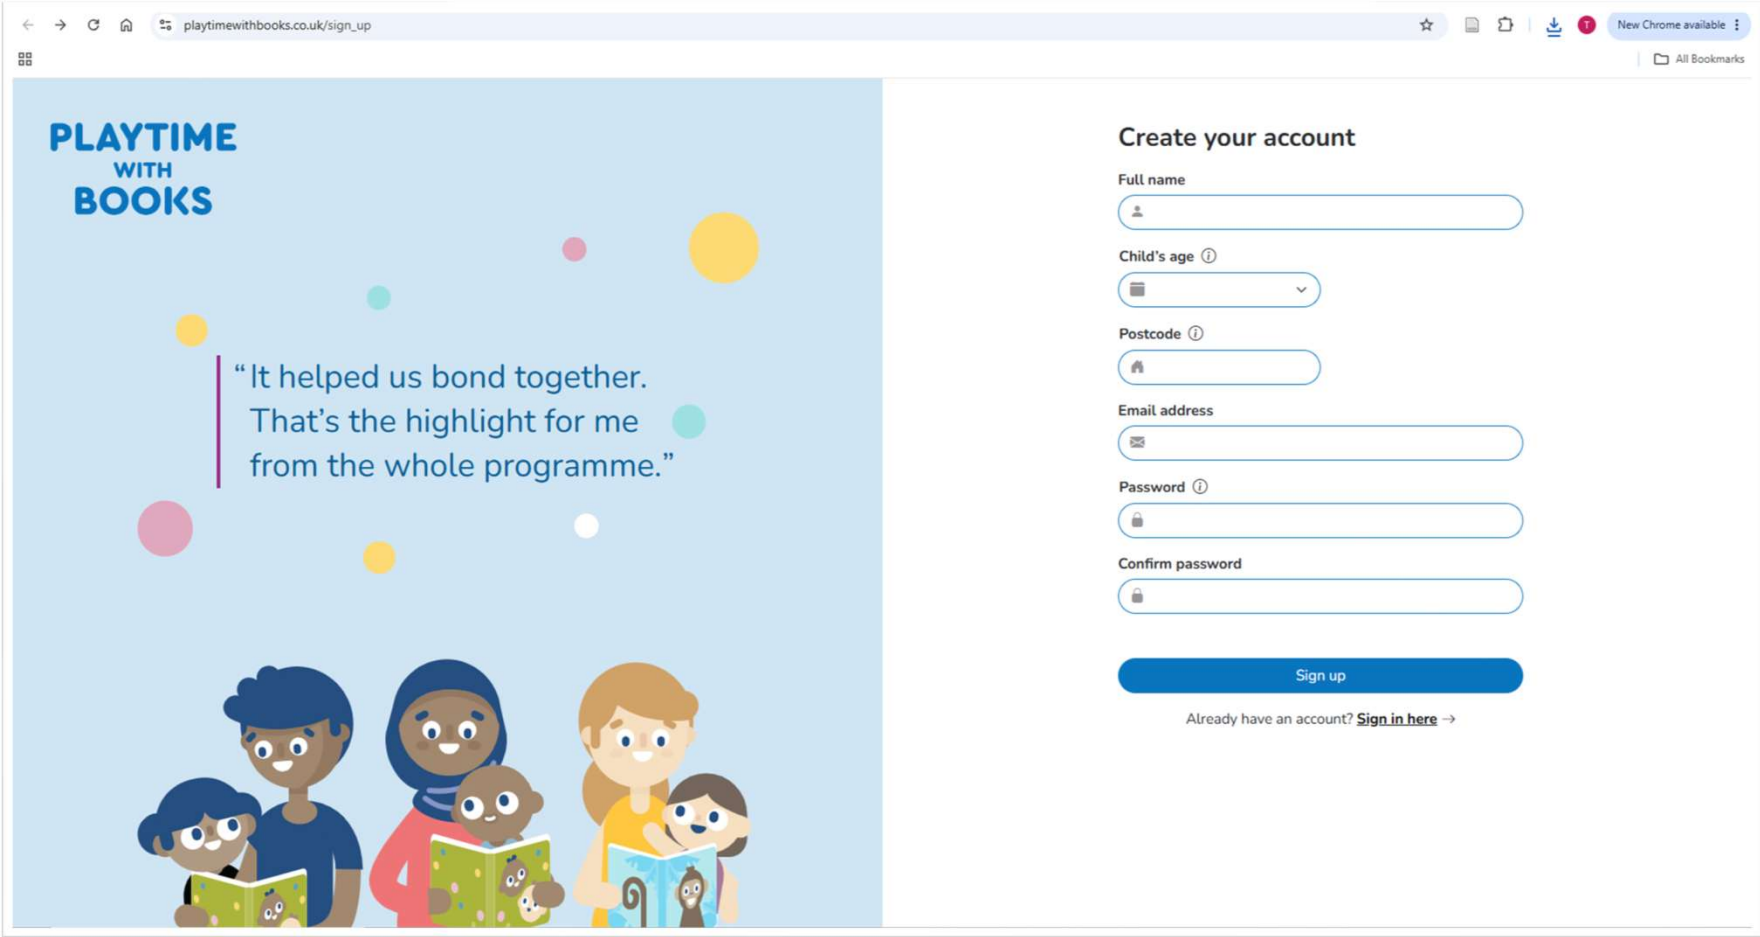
playtimewithbooks.co.uk/sign_up

T

New Chrome available

All Bookmarks

PLAYTIME WITH BOOKS

“It helped us bond together. That’s the highlight for me from the whole programme.”

Create your account

Full name

Child’s age

Postcode

Email address

Password

Confirm password

Sign up

Already have an account? Sign in here →